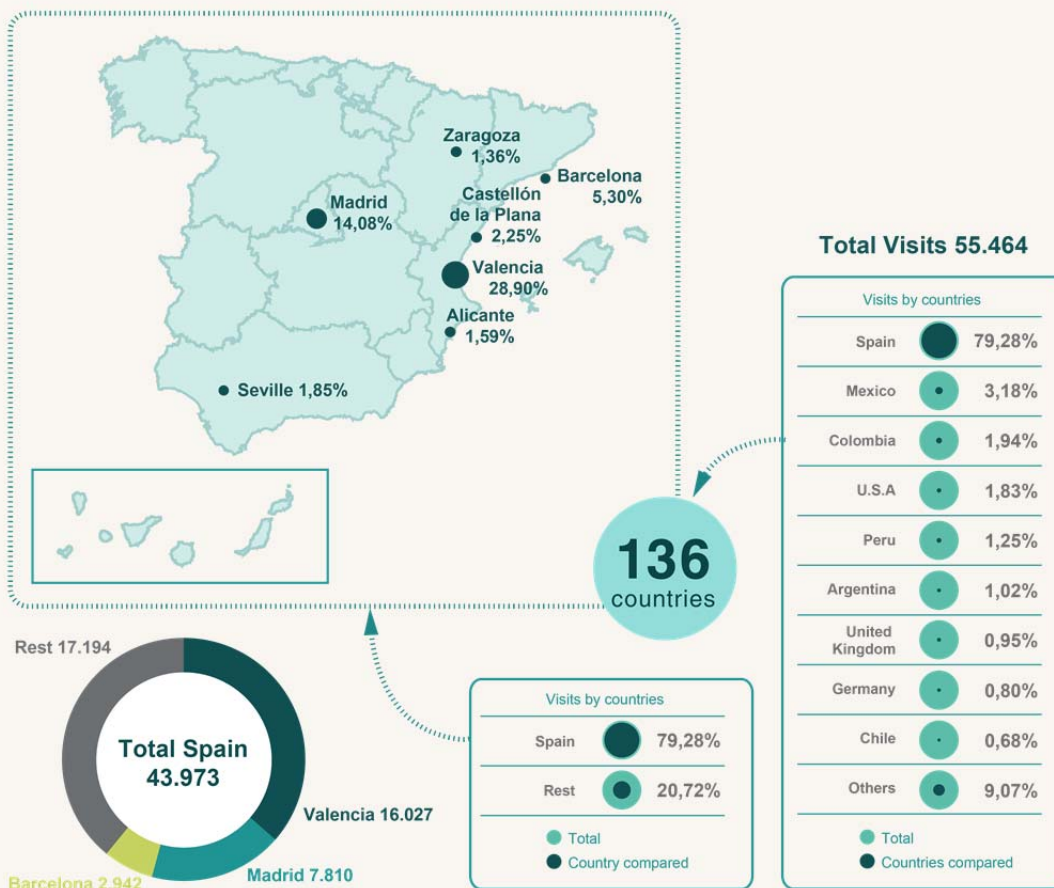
Zaragoza
1,36%

Barcelona
5,30%

Madrid
14,08%

Castellón de la Plana
2,25%

Valencia
28,90%

Alicante
1,59%

Seville 1,85%

Total Visits 55.464

Visits by countries

| | |
|---|---|
| Spain | 79,28% |
| Mexico | 3,18% |
| Colombia | 1,94% |
| U.S.A | 1,83% |
| Peru | 1,25% |
| Argentina | 1,02% |
| United Kingdom | 0,95% |
| Germany | 0,80% |
| Chile | 0,68% |
| Others | 9,07% |

Total
Countries compared

136
countries

Rest 17.194

Total Spain
43.973

Valencia 16.027

Madrid 7.810

Barcelona 2.942

Visits by countries

| | |
|---|---|
| Spain | 79,28% |
| Rest | 20,72% |

Total
Country compared